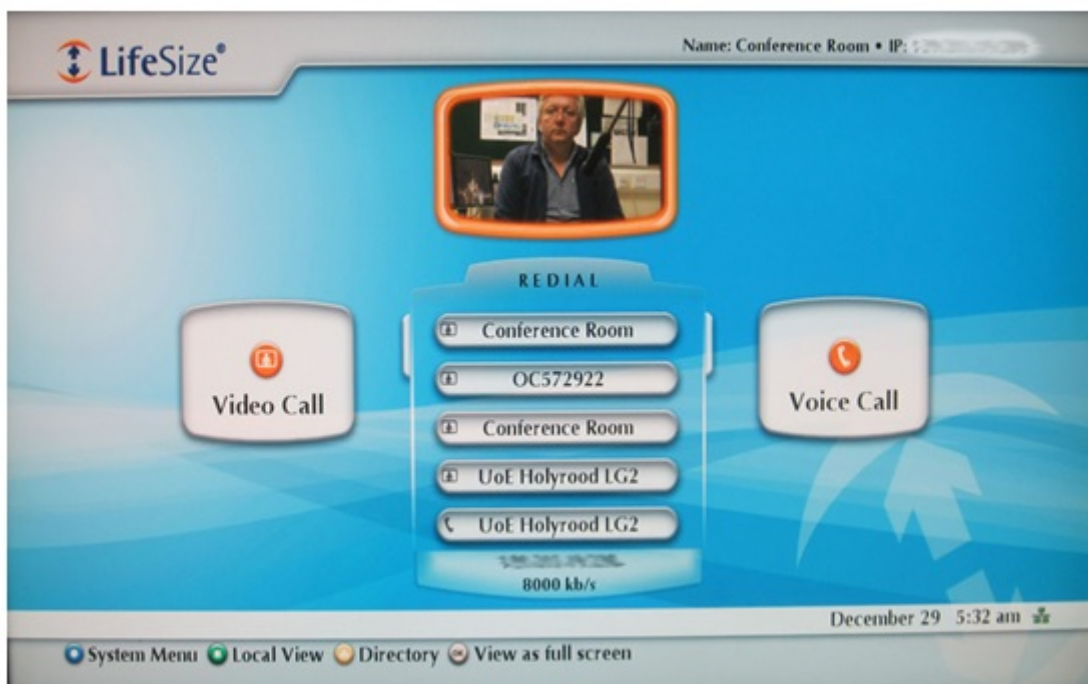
LifeSize®

Name: Conference Room • IP: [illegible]

REDIAL

Video Call

Conference Room

OC572922

Conference Room

UoE Holyrood LG2

UoE Holyrood LG2

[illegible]

8000 kb/s

Voice Call

December 29 5:32 am

System Menu Local View Directory View as full screen